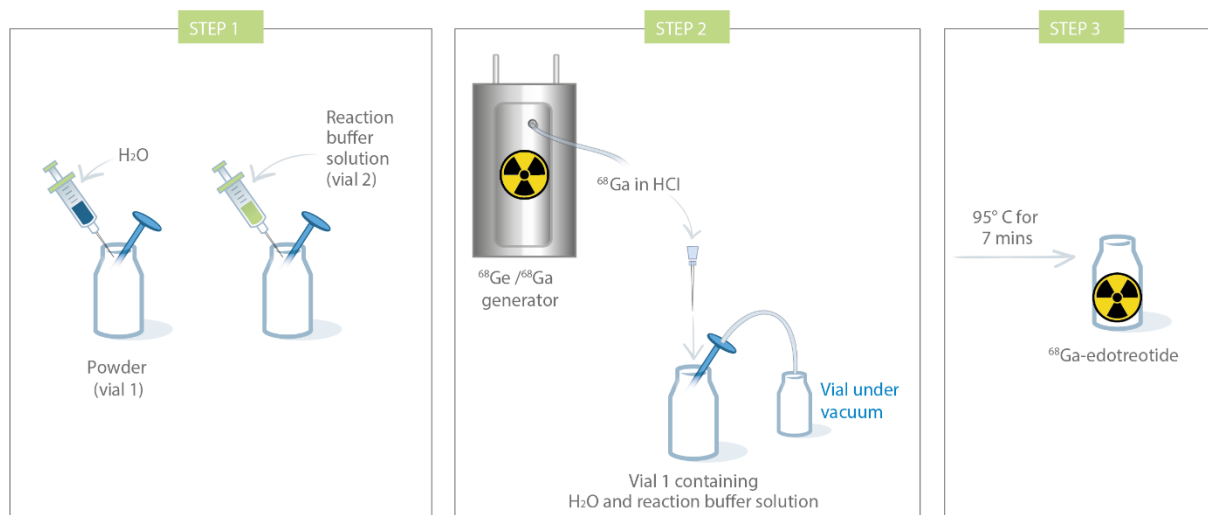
STEP 1

$H_2O$

Reaction buffer solution (vial 2)

Powder (vial 1)

STEP 2

$^{68}$Ga in HCl

$^{68}$Ge / $^{68}$Ga generator

Vial under vacuum

Vial 1 containing $H_2O$ and reaction buffer solution

STEP 3

95° C for 7 mins

$^{68}$Ga-edotreotide